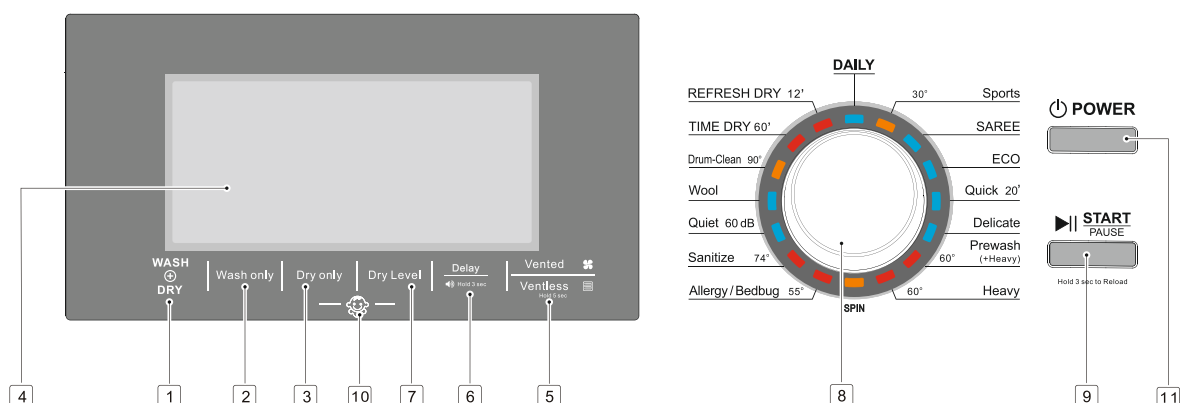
WASH
⊕
DRY

Wash only

Dry only

Dry Level

Delay
Hold 3 sec

Vented
Ventless
Hold 5 sec

4
1
2
3
10
7
6
5

DAILY
REFRESH DRY 12'
TIME DRY 60'
Drum-Clean 90°
Wool
Quiet 60 dB
Sanitize 74°
Allergy / Bedbug 55°
30°
Sports
SAREE
ECO
Quick 20'
Delicate
Prewash (+Heavy) 60°
60°
Heavy
SPIN

8

POWER

START
PAUSE

Hold 3 sec to Reload

9
11